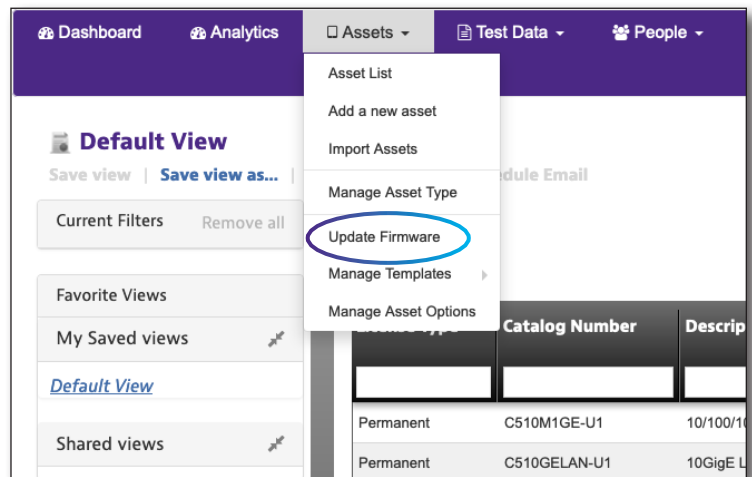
Dashboard Analytics Assets Test Data People

Asset List
Add a new asset
Import Assets
Manage Asset Type
Update Firmware
Manage Templates
Manage Asset Options

Default View
Save view | Save view as... | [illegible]edule Email

Current Filters Remove all

Favorite Views
My Saved views
Default View
Shared views

| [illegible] | Catalog Number | Descrip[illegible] |
|---|---|---|
| | | |
| Permanent | C510M1GE-U1 | 10/100/10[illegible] |
| Permanent | C510GELAN-U1 | 10GigE L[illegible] |